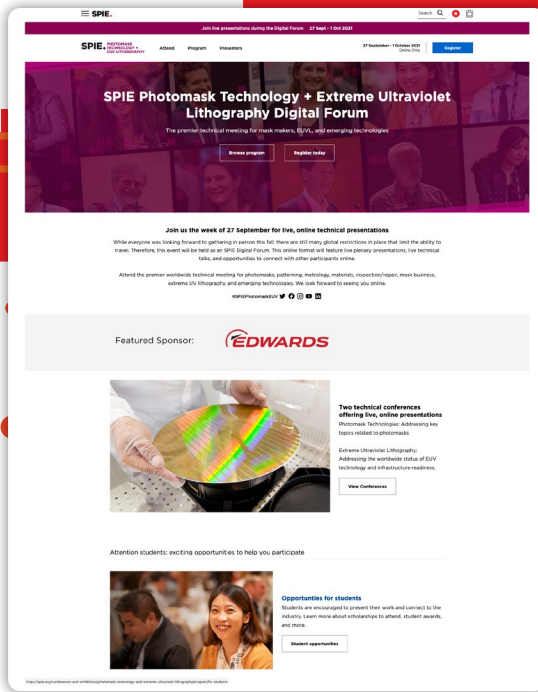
≡ SPIE.

Search

Join live presentations during the Digital Forum 27 Sept - 1 Oct 2021

SPIE. PHOTOMASK TECHNOLOGY + EUV LITHOGRAPHY

Attend Program Presenters

27 September - 1 October 2021 Online Only

Register

SPIE Photomask Technology + Extreme Ultraviolet Lithography Digital Forum

The premier technical meeting for mask makers, EUVL, and emerging technologies

Browse program

Register today

Join us the week of 27 September for live, online technical presentations

While everyone was looking forward to gathering in person this fall, there are still many global restrictions in place that limit the ability to travel. Therefore, this event will be held as an SPIE Digital Forum. This online format will feature live plenary presentations, live technical talks, and opportunities to connect with other participants online.

Attend the premier worldwide technical meeting for photomasks, patterning, metrology, materials, inspection/repair, mask business, extreme UV lithography, and emerging technologies. We look forward to seeing you online.

#SPIEPhotomaskEUV

Featured Sponsor:

EDWARDS

Two technical conferences offering live, online presentations

Photomask Technologies: Addressing key topics related to photomasks

Extreme Ultraviolet Lithography: Addressing the worldwide status of EUV technology and infrastructure readiness.

View Conferences

Attention students: exciting opportunities to help you participate

Opportunities for students

Students are encouraged to present their work and connect to the industry. Learn more about scholarships to attend, student awards, and more.

Student opportunities

https://spie.org/conferences-and-exhibitions/photomask-technology-and-extreme-ultraviolet-lithography/program/for-students